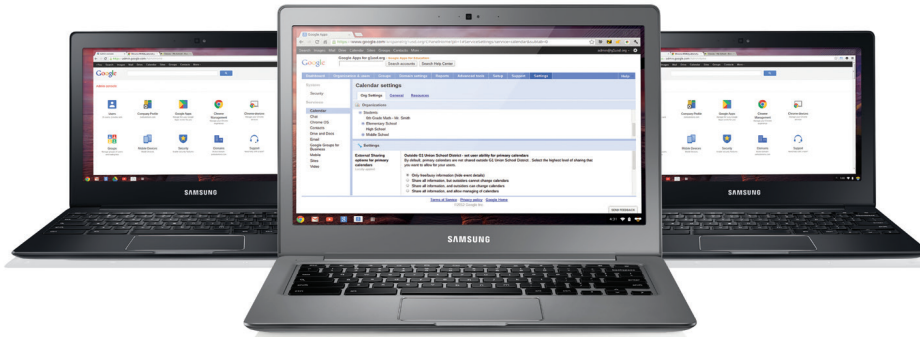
Google

Calendar settings

Org Settings General Resources

Organizations

Students

Elementary School

High School

Middle School

Settings

External Sharing options for primary calendars

Outside G1 Union School District - set user ability for primary calendars

Only free/busy information (hide event details)

Share all information, but outsiders cannot change calendars

Share all information, and outsiders can change calendars

Share all information, and allow managing of calendars

Calendar

Chat

Chrome OS

Contacts

Drive and Docs

Email

Google Groups for Business

Mobile

Sites

Video

Dashboard

Settings

Terms of Service Privacy policy Google Home

©2012 Google Inc.

Send feedback

Search accounts Search Help Center

SAMSUNG

SAMSUNG

SAMSUNG